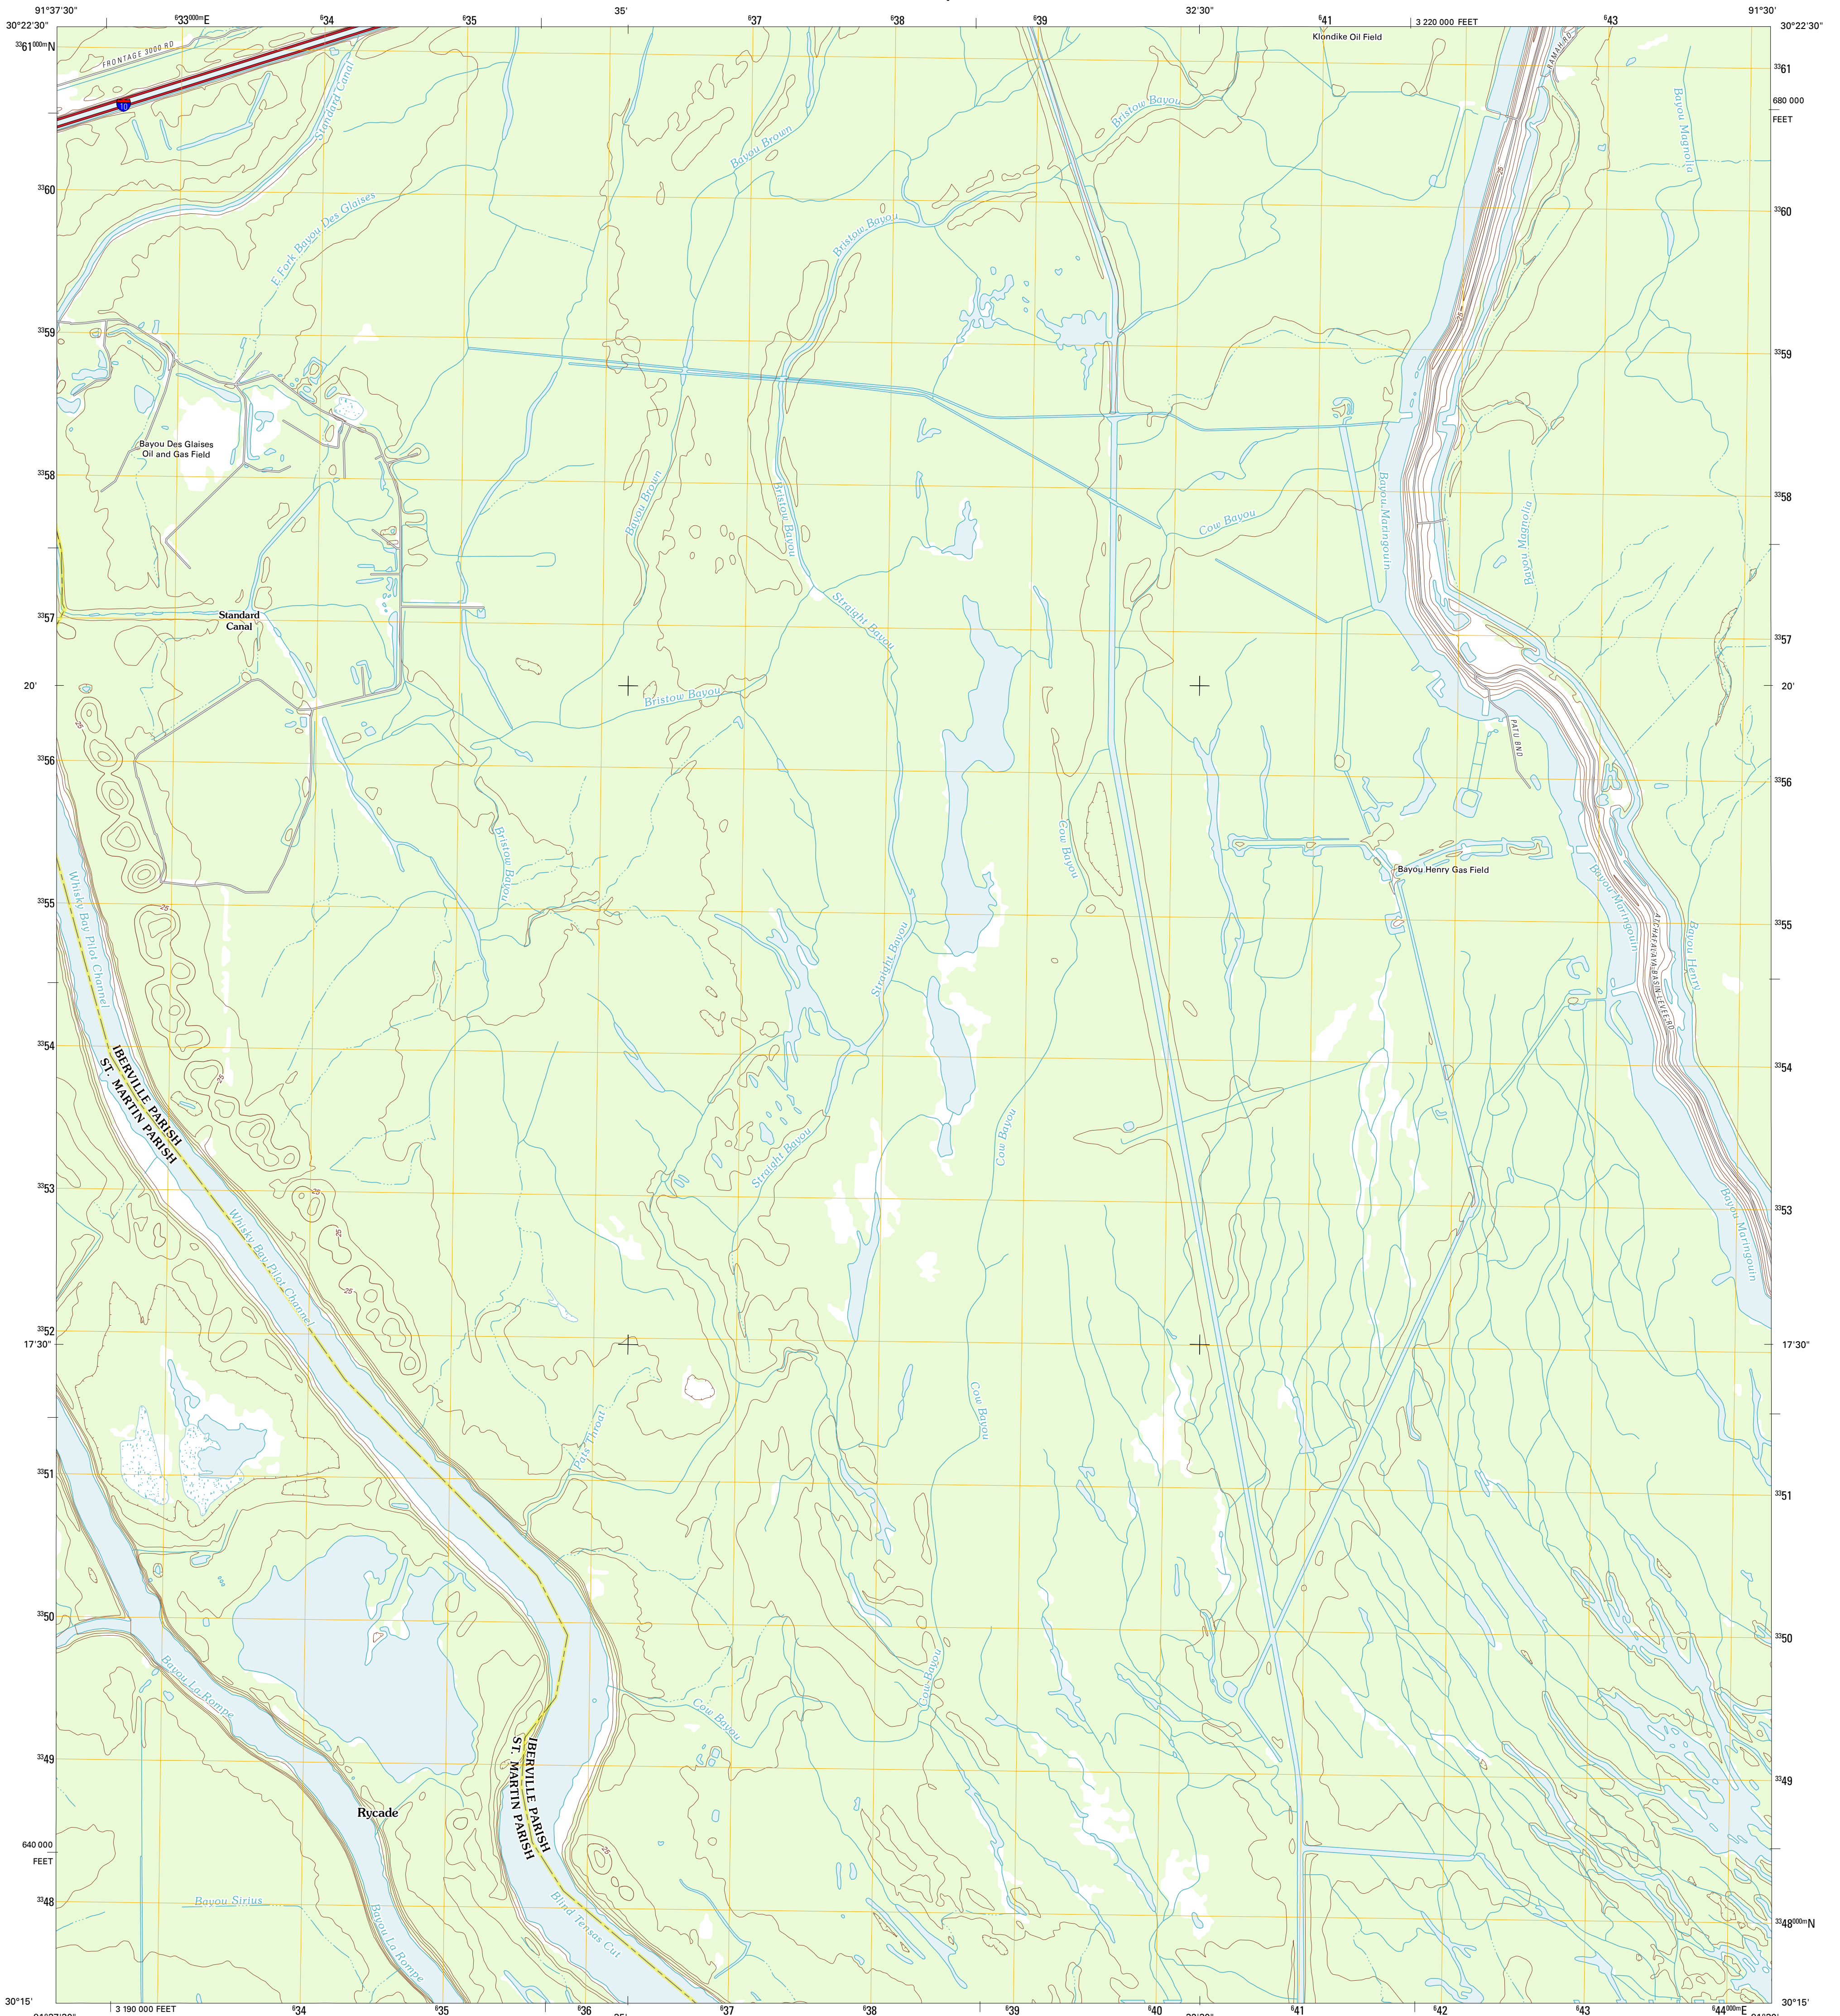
91°37'30"
30°22'30"
$^{6}33^{000m}$E
$^{6}34$
$^{6}35$
35'
$^{6}37$
$^{6}38$
$^{6}39$
32'30"
$^{6}41$
3 220 000 FEET
$^{6}43$
91°30'
30°22'30"
$^{33}61^{000m}$N
FRONTAGE 3000 RD
10
Standard Canal
Klondike Oil Field
Bristow Bayou
Bayou Brown
BAMAH RD
Bayou Magnolia
$^{33}61$
680 000
FEET
$^{33}60$
E Fork Bayou Des Glaises
Bristow Bayou
$^{33}60$
$^{33}59$
$^{33}59$
Bayou Des Glaises Oil and Gas Field
$^{33}58$
Bayou Brown
Bristow Bayou
Bayou Maringouin
Cow Bayou
Bayou Magnolia
$^{33}58$
Standard Canal
$^{33}57$
Straight Bayou
$^{33}57$
20'
Bristow Bayou
20'
PATU BND
$^{33}56$
$^{33}56$
Bristow Bayou
Cow Bayou
Bayou Henry Gas Field
$^{33}55$
Whisky Bay Pilot Channel
Straight Bayou
Bayou Maringouin
ATCHAFALAYA BASIN LEVEE RD
Bayou Henry
$^{33}55$
$^{33}54$
IBERVILLE PARISH
ST. MARTIN PARISH
$^{33}54$
Straight Bayou
Cow Bayou
$^{33}53$
Whisky Bay Pilot Channel
Bayou Maringouin
$^{33}53$
$^{33}52$
17'30"
17'30"
Cow Bayou
Pots Throat
$^{33}51$
$^{33}51$
$^{33}50$
$^{33}50$
Bayou La Rompe
Cow Bayou
Cow Bayou
IBERVILLE PARISH
ST. MARTIN PARISH
$^{33}49$
$^{33}49$
Rycade
640 000
FEET
$^{33}48$
Bayou Sirius
Bayou La Rompe
Blind Tensas Cut
$^{33}48^{000m}$N
30°15'
3 190 000 FEET
$^{6}34$
$^{6}35$
$^{6}36$
$^{6}37$
$^{6}38$
$^{6}39$
$^{6}40$
$^{6}41$
$^{6}42$
$^{6}43$
$^{6}44^{000m}$E
30°15'